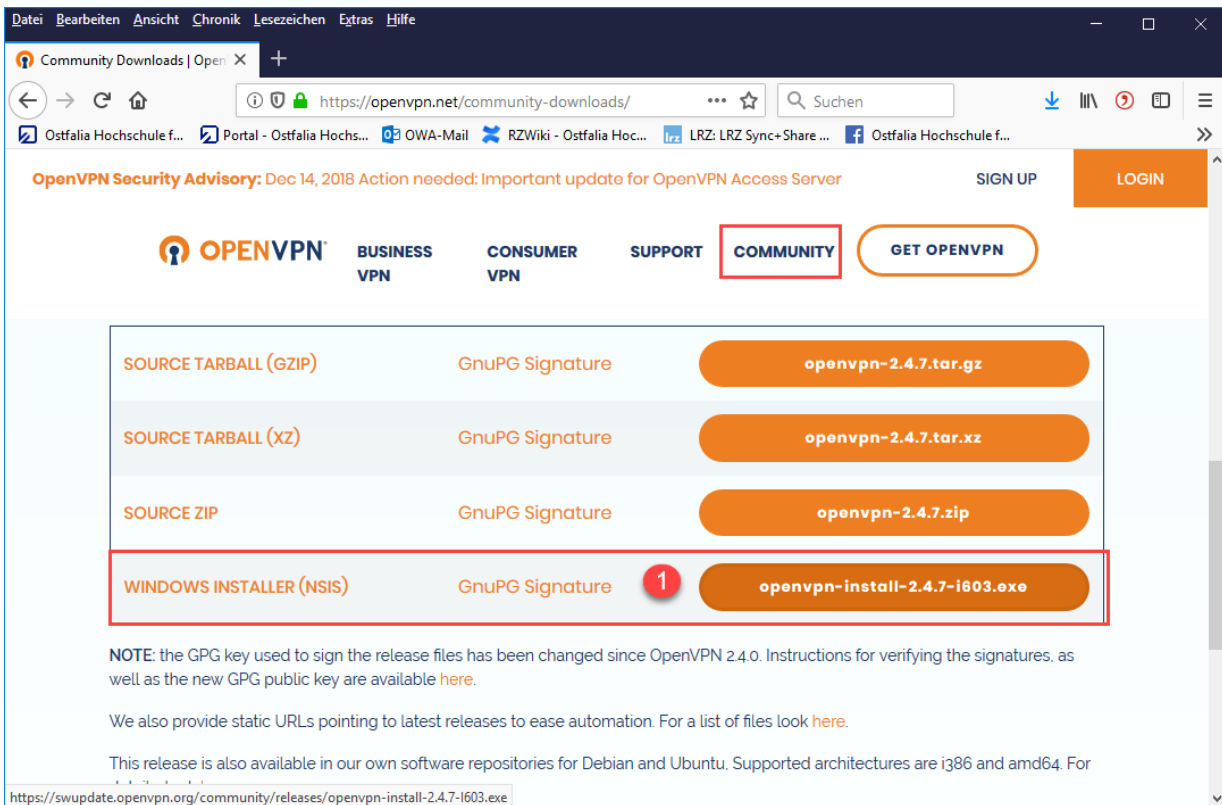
Datei Bearbeiten Ansicht Chronik Lesezeichen Extras Hilfe

Community Downloads | Open

https://openvpn.net/community-downloads/

Suchen

Ostfalia Hochschule f... Portal - Ostfalia Hochs... OWA-Mail RZWiki - Ostfalia Hoc... LRZ: LRZ Sync+Share ... Ostfalia Hochschule f...

OpenVPN Security Advisory: Dec 14, 2018 Action needed: Important update for OpenVPN Access Server

SIGN UP

LOGIN

OPENVPN

BUSINESS VPN

CONSUMER VPN

SUPPORT

COMMUNITY

GET OPENVPN

| | | |
|---|---|---|
| SOURCE TARBALL (GZIP) | GnuPG Signature | openvpn-2.4.7.tar.gz |
| SOURCE TARBALL (XZ) | GnuPG Signature | openvpn-2.4.7.tar.xz |
| SOURCE ZIP | GnuPG Signature | openvpn-2.4.7.zip |
| WINDOWS INSTALLER (NSIS) | GnuPG Signature | 1 openvpn-install-2.4.7-I603.exe |

NOTE: the GPG key used to sign the release files has been changed since OpenVPN 2.4.0. Instructions for verifying the signatures, as well as the new GPG public key are available here.

We also provide static URLs pointing to latest releases to ease automation. For a list of files look here.

This release is also available in our own software repositories for Debian and Ubuntu, Supported architectures are i386 and amd64. For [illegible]

https://swupdate.openvpn.org/community/releases/openvpn-install-2.4.7-I603.exe